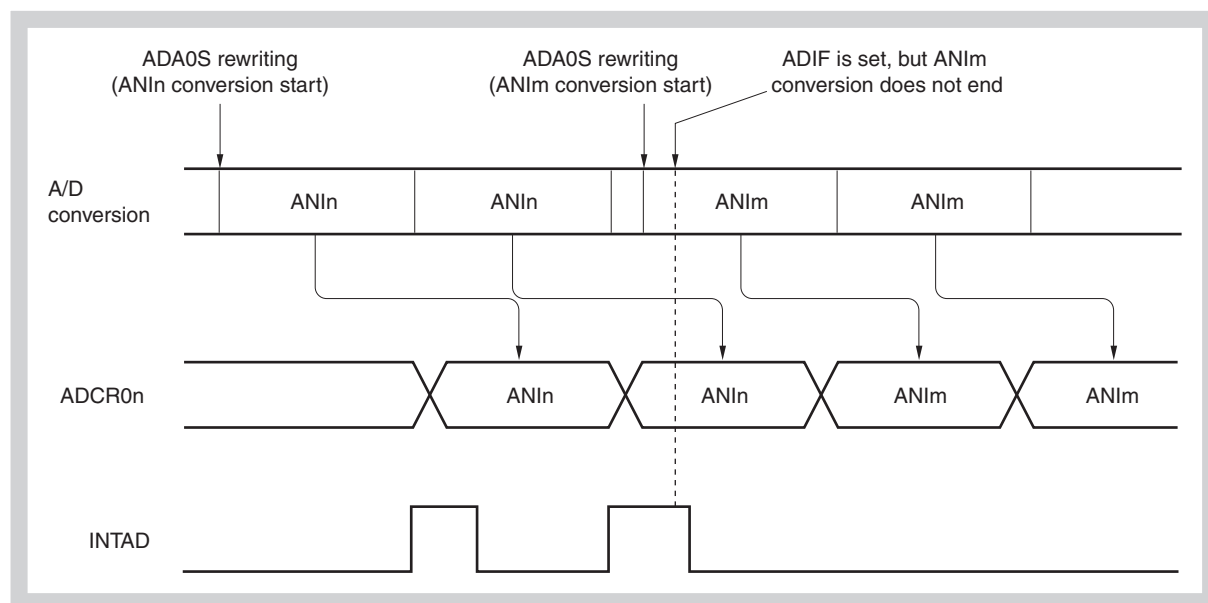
ADA0S rewriting
(ANIn conversion start)

ADA0S rewriting
(ANIm conversion start)

ADIF is set, but ANIm
conversion does not end

A/D
conversion

ANIn

ANIn

ANIm

ANIm

ADCR0n

ANIn

ANIn

ANIm

ANIm

INTAD